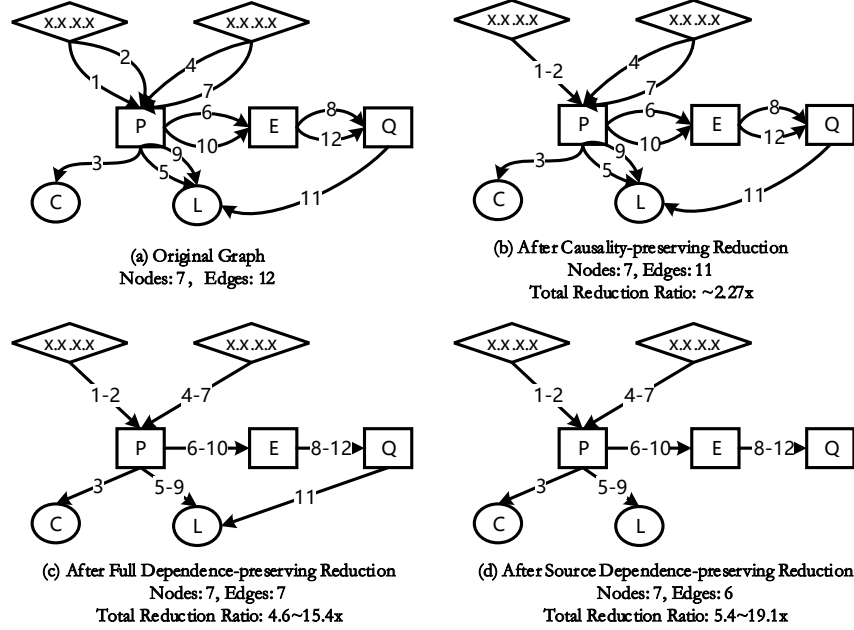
x.x.x.x
x.x.x.x
2
1
4
7
P
6
10
E
8
12
Q
3
9
5
C
L
11

(a) Original Graph
Nodes: 7， Edges: 12

x.x.x.x
x.x.x.x
1-2
4
7
P
6
10
E
8
12
Q
3
9
5
C
L
11

(b) After Causality-preserving Reduction
Nodes: 7, Edges: 11
Total Reduction Ratio: ~2.27x

x.x.x.x
x.x.x.x
1-2
4-7
P
6-10
E
8-12
Q
3
5-9
C
L
11

(c) After Full Dependence-preserving Reduction
Nodes: 7, Edges: 7
Total Reduction Ratio: 4.6~15.4x

x.x.x.x
x.x.x.x
1-2
4-7
P
6-10
E
8-12
Q
3
5-9
C
L

(d) After Source Dependence-preserving Reduction
Nodes: 7, Edges: 6
Total Reduction Ratio: 5.4~19.1x